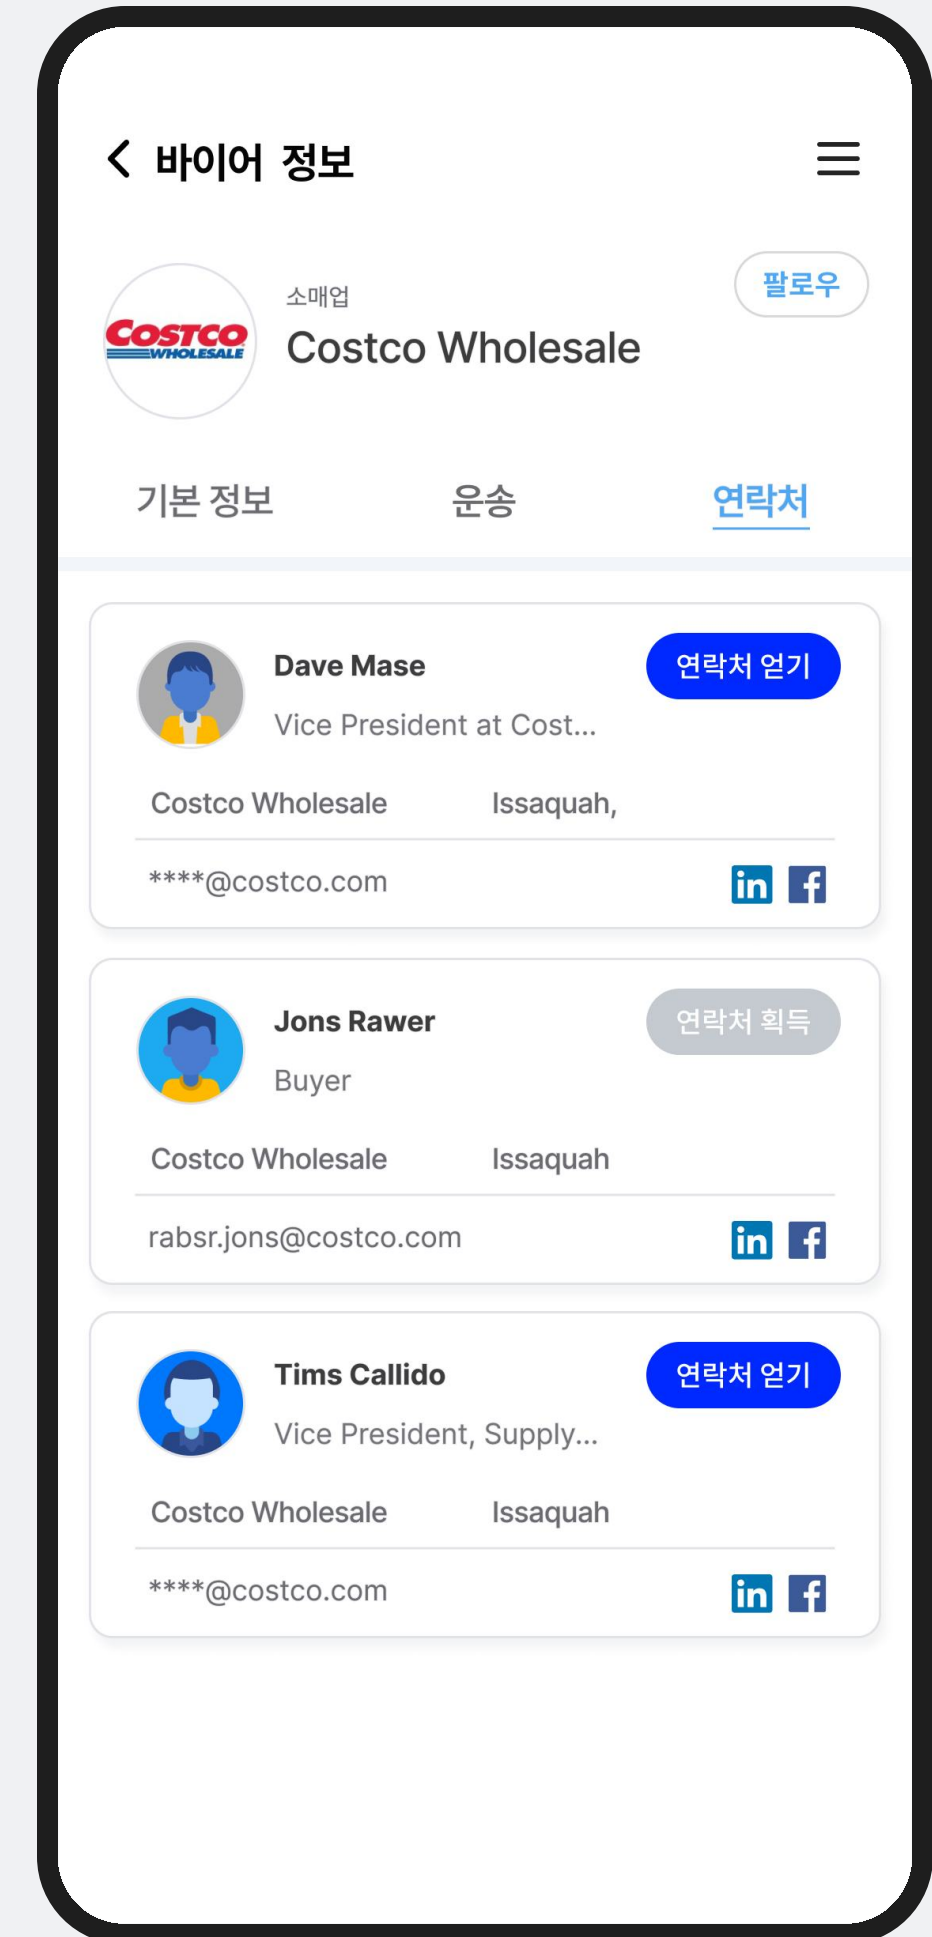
바이어 정보

COSTCO WHOLESALE

소매업
Costco Wholesale

팔로우

기본 정보
운송
연락처

Dave Mase
Vice President at Cost...
연락처 얻기
Costco Wholesale
Issaquah,
****@costco.com
in f

Jons Rawer
Buyer
연락처 획득
Costco Wholesale
Issaquah
rabsr.jons@costco.com
in f

Tims Callido
Vice President, Supply...
연락처 얻기
Costco Wholesale
Issaquah
****@costco.com
in f